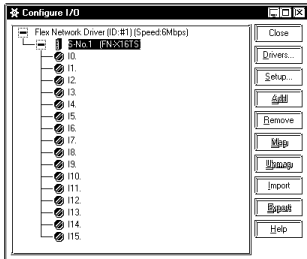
Configure I/O

Flex Network Driver (ID:#1) (Speed:6Mbps)
S-No.1 (FN-X16TS
I0.
I1.
I2.
I3.
I4.
I5.
I6.
I7.
I8.
I9.
I10.
I11.
I12.
I13.
I14.
I15.

Close
Drivers...
Setup...
Add
Remove
Map
Unmap
Import
Export
Help